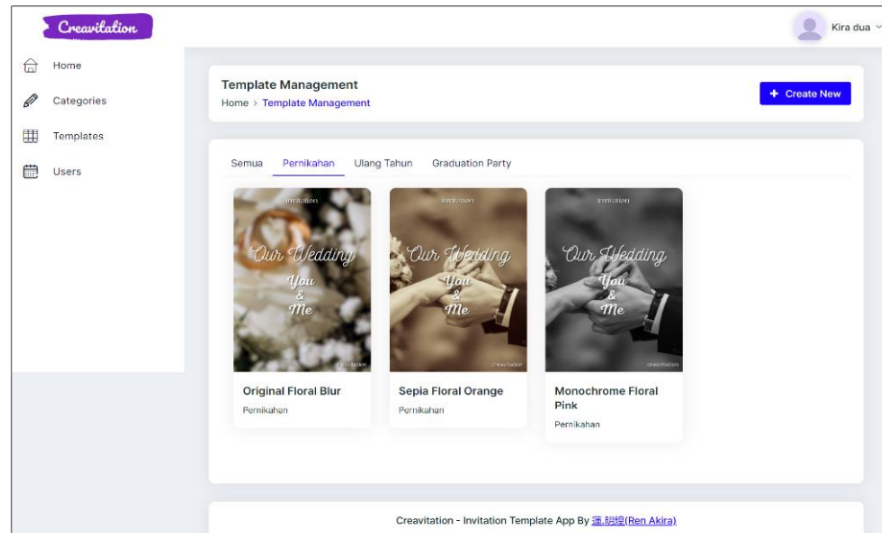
Creavitation

Kira dua

Home
Categories
Templates
Users

Template Management
Home > Template Management

+ Create New

Semua Pernikahan Ulang Tahun Graduation Party

Invitation
Our Wedding
You
&
Me

Original Floral Blur
Pernikahan

Invitation
Our Wedding
You
&
Me

Sepia Floral Orange
Pernikahan

Invitation
Our Wedding
You
&
Me

Monochrome Floral Pink
Pernikahan

Creavitation - Invitation Template App By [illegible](Ren Akira)